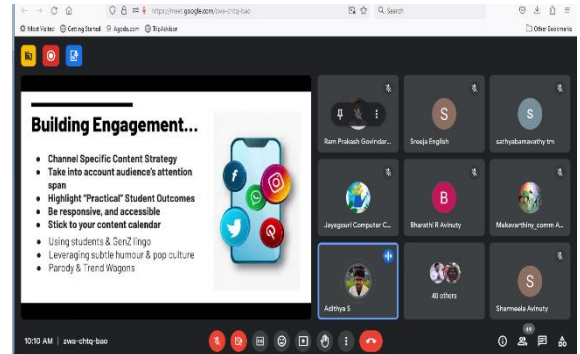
https://meet.google.com/zwa-chtq-bao

Search

Most Visited   Getting Started   Agoda.com   TripAdvisor

Other Bookmarks

Building Engagement...

• Channel Specific Content Strategy
• Take into account audience's attention span
• Highlight "Practical" Student Outcomes
• Be responsive, and accessible
• Stick to your content calendar
• Using students & GenZ lingo
• Leveraging subtle humour & pop culture
• Parody & Trend Wagons

Ram Prakash Govindar...

S
Sreeja English

S
sathyabamavathy tm

Jayagouri Computer C...

B
Bharathi R Avinuty

Makavarthiny_comm A...

Adithya S

40 others

S
Sharmeela Avinuty

10:10 AM | zwa-chtq-bao

44